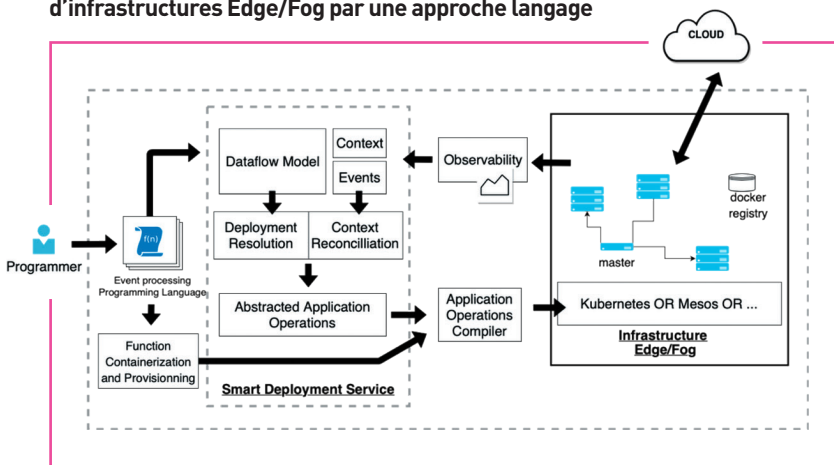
d'infrastructures Edge/Fog par une approche langage

CLOUD

Programmer

f(n)

Event processing Programming Language

Function Containerization and Provisionning

Dataflow Model

Context

Events

Deployment Resolution

Context Reconcilliation

Abstracted Application Operations

Smart Deployment Service

Observability

Application Operations Compiler

docker registry

master

Kubernetes OR Mesos OR ...

Infrastructure Edge/Fog